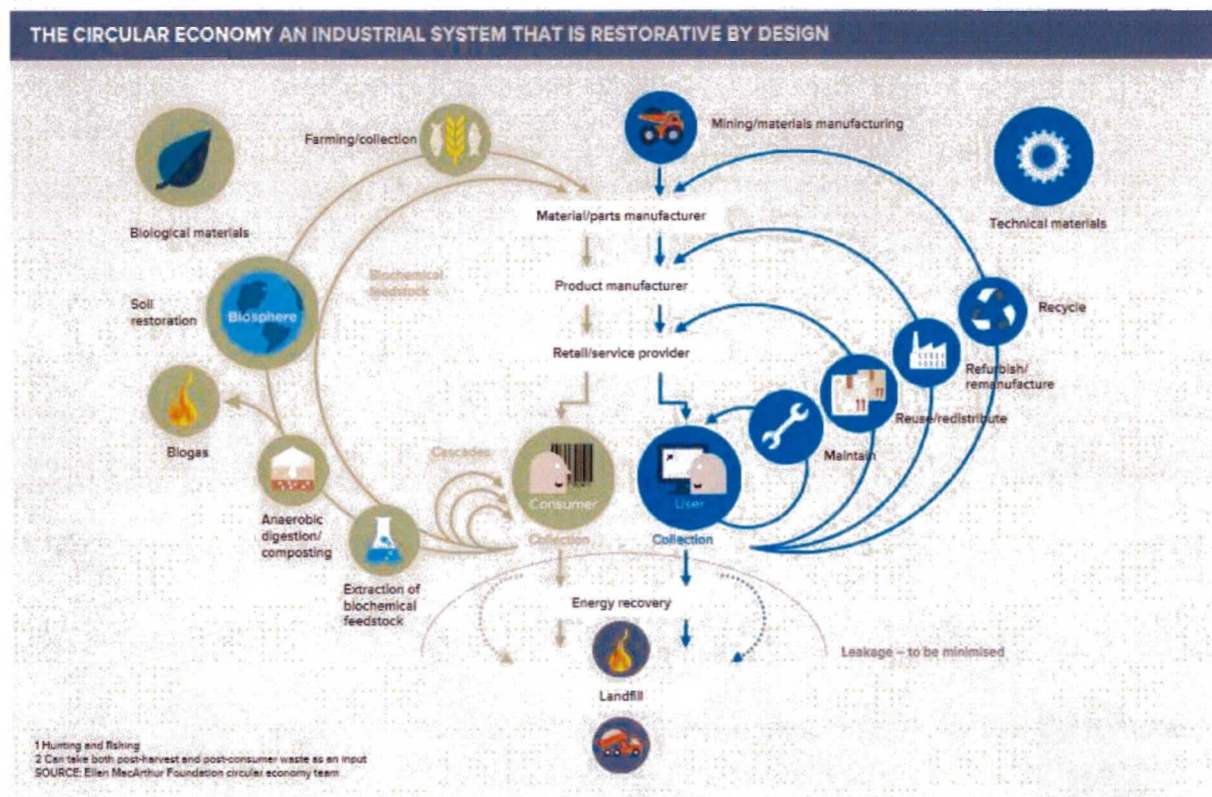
THE CIRCULAR ECONOMY AN INDUSTRIAL SYSTEM THAT IS RESTORATIVE BY DESIGN

Farming/collection

Mining/materials manufacturing

Biological materials

Technical materials

Material/parts manufacturer

Biochemical feedstock

Product manufacturer

Soil restoration

Biosphere

Recycle

Retail/service provider

Refurbish/ remanufacture

Reuse/redistribute

Biogas

Maintain

Cascades

Consumer

User

Anaerobic digestion/ composting

Collection

Collection

Extraction of biochemical feedstock

Energy recovery

Leakage – to be minimised

Landfill

1 Hunting and fishing
2 Can take both post-harvest and post-consumer waste as an input
SOURCE: Ellen MacArthur Foundation circular economy team